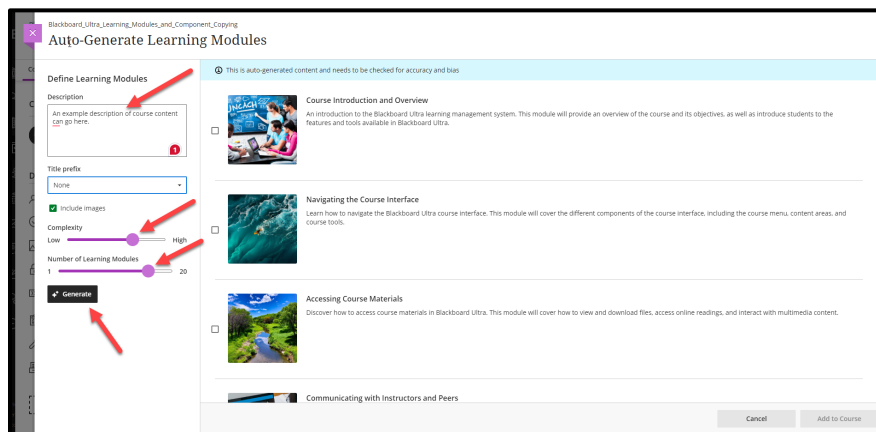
Blackboard_Ultra_Learning_Modules_and_Component_Copying
Auto-Generate Learning Modules

Define Learning Modules

Description

An example description of course content can go here.

1

Title prefix

None

Include images

Complexity

Low High

Number of Learning Modules

1 20

Generate

This is auto-generated content and needs to be checked for accuracy and bias

Course Introduction and Overview

An introduction to the Blackboard Ultra learning management system. This module will provide an overview of the course and its objectives, as well as introduce students to the features and tools available in Blackboard Ultra.

Navigating the Course Interface

Learn how to navigate the Blackboard Ultra course interface. This module will cover the different components of the course interface, including the course menu, content areas, and course tools.

Accessing Course Materials

Discover how to access course materials in Blackboard Ultra. This module will cover how to view and download files, access online readings, and interact with multimedia content.

Communicating with Instructors and Peers

Cancel

Add to Course